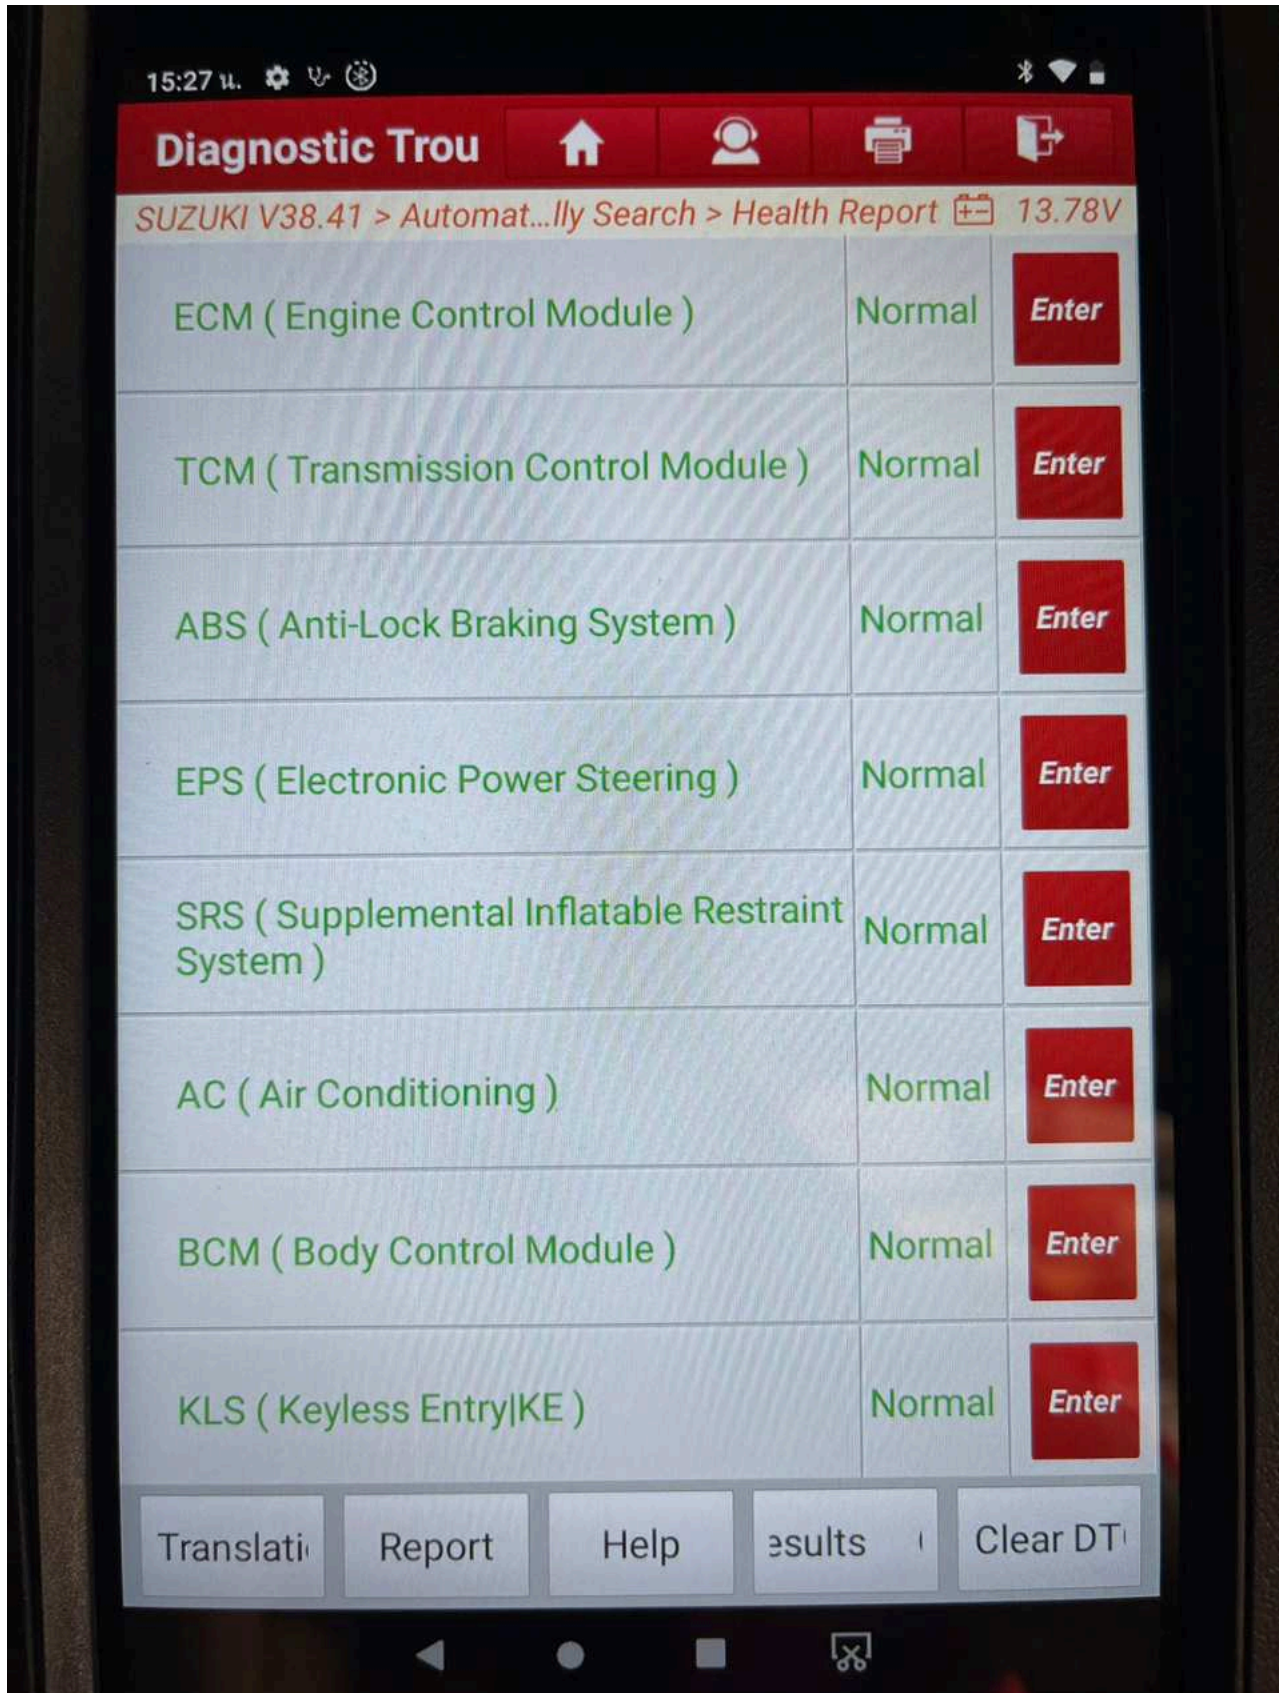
15:27 น.

Diagnostic Trou

SUZUKI V38.41 > Automat...lly Search > Health Report 13.78V

| | | |
|---|---|---|
| ECM ( Engine Control Module ) | Normal | Enter |
| TCM ( Transmission Control Module ) | Normal | Enter |
| ABS ( Anti-Lock Braking System ) | Normal | Enter |
| EPS ( Electronic Power Steering ) | Normal | Enter |
| SRS ( Supplemental Inflatable Restraint System ) | Normal | Enter |
| AC ( Air Conditioning ) | Normal | Enter |
| BCM ( Body Control Module ) | Normal | Enter |
| KLS ( Keyless Entry\|KE ) | Normal | Enter |

Translati Report Help esults Clear DT